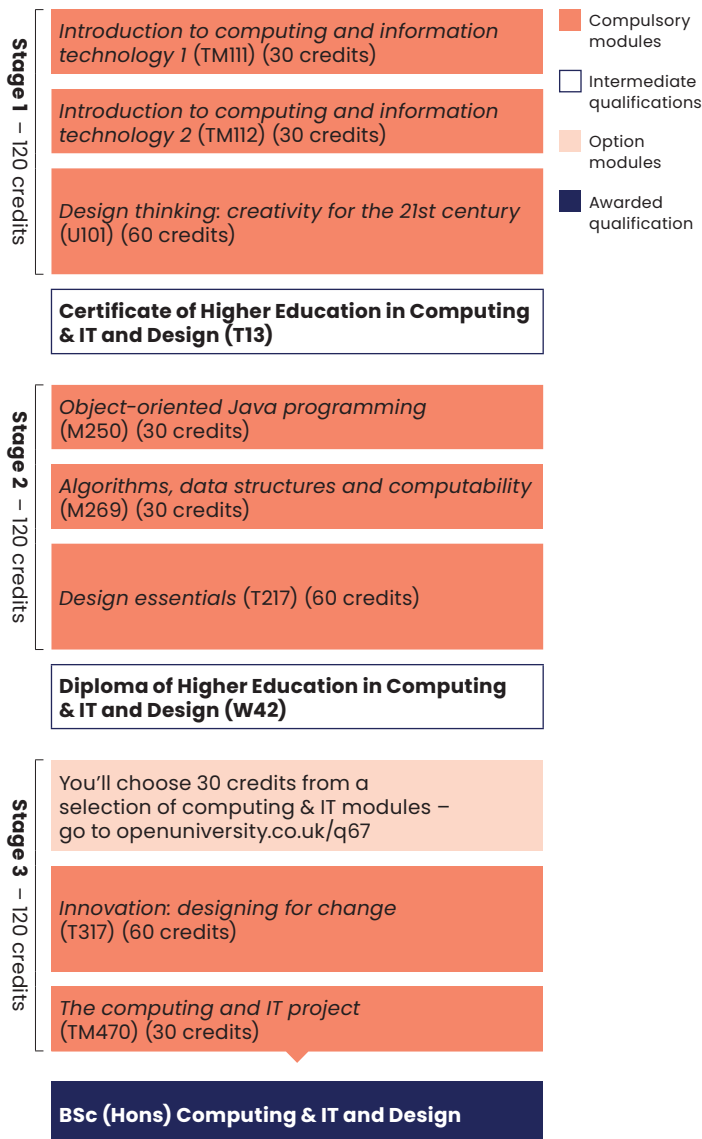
Compulsory modules

Intermediate qualifications

Option modules

Awarded qualification

Stage 1 – 120 credits

Introduction to computing and information technology 1 (TM111) (30 credits)

Introduction to computing and information technology 2 (TM112) (30 credits)

Design thinking: creativity for the 21st century (U101) (60 credits)

Certificate of Higher Education in Computing & IT and Design (T13)

Stage 2 – 120 credits

Object-oriented Java programming (M250) (30 credits)

Algorithms, data structures and computability (M269) (30 credits)

Design essentials (T217) (60 credits)

Diploma of Higher Education in Computing & IT and Design (W42)

Stage 3 – 120 credits

You'll choose 30 credits from a selection of computing & IT modules – go to openuniversity.co.uk/q67

Innovation: designing for change (T317) (60 credits)

The computing and IT project (TM470) (30 credits)

BSc (Hons) Computing & IT and Design